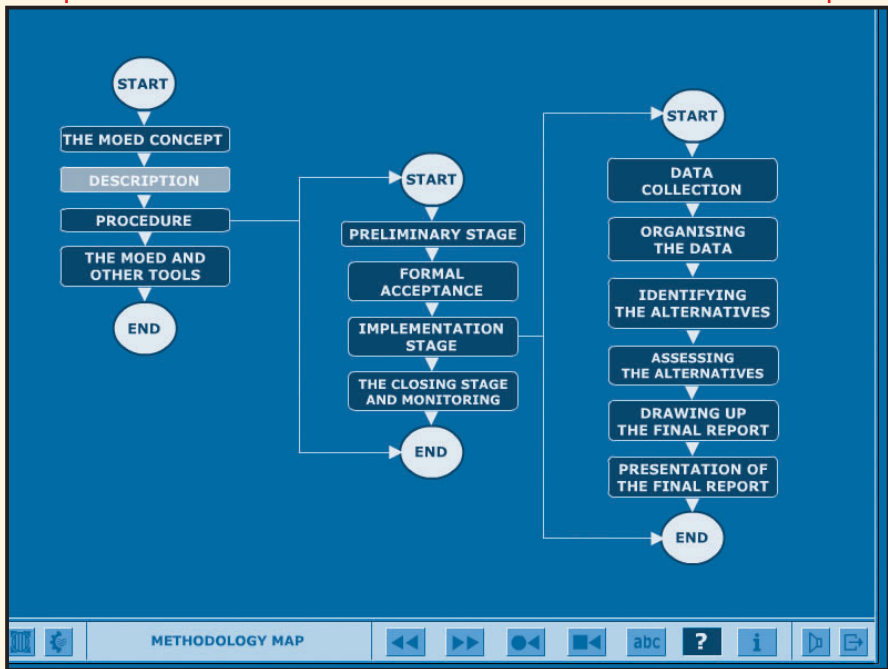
START

THE MOED CONCEPT

DESCRIPTION

PROCEDURE

THE MOED AND OTHER TOOLS

END

START

PRELIMINARY STAGE

FORMAL ACCEPTANCE

IMPLEMENTATION STAGE

THE CLOSING STAGE AND MONITORING

END

START

DATA COLLECTION

ORGANISING THE DATA

IDENTIFYING THE ALTERNATIVES

ASSESSING THE ALTERNATIVES

DRAWING UP THE FINAL REPORT

PRESENTATION OF THE FINAL REPORT

END

METHODOLOGY MAP

abc

?

i